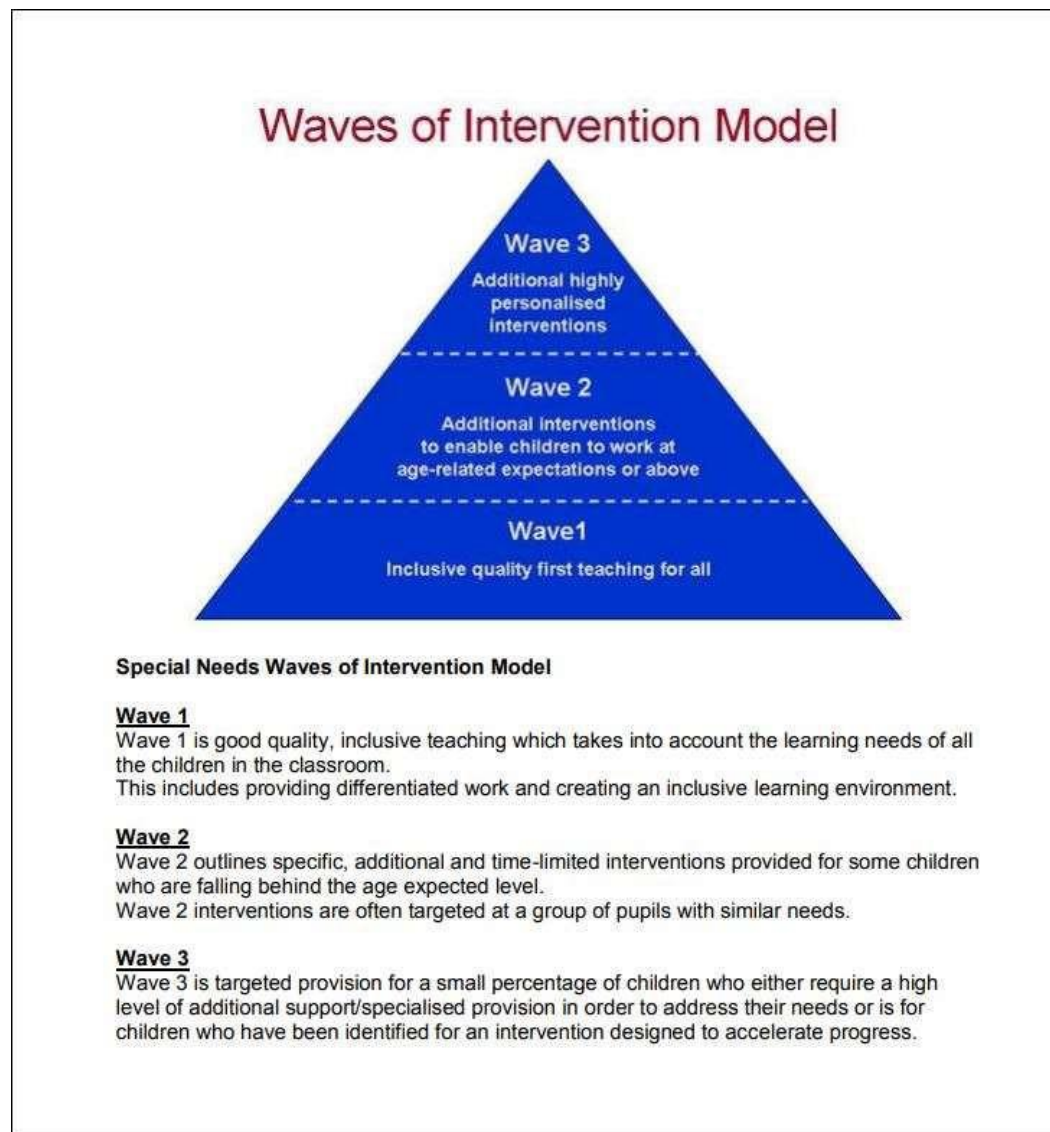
Waves of Intervention Model

Wave 3

Additional highly personalised interventions

Wave 2

Additional interventions to enable children to work at age-related expectations or above

Wave1

Inclusive quality first teaching for all

Special Needs Waves of Intervention Model

Wave 1
Wave 1 is good quality, inclusive teaching which takes into account the learning needs of all the children in the classroom.
This includes providing differentiated work and creating an inclusive learning environment.

Wave 2
Wave 2 outlines specific, additional and time-limited interventions provided for some children who are falling behind the age expected level.
Wave 2 interventions are often targeted at a group of pupils with similar needs.

Wave 3
Wave 3 is targeted provision for a small percentage of children who either require a high level of additional support/specialised provision in order to address their needs or is for children who have been identified for an intervention designed to accelerate progress.